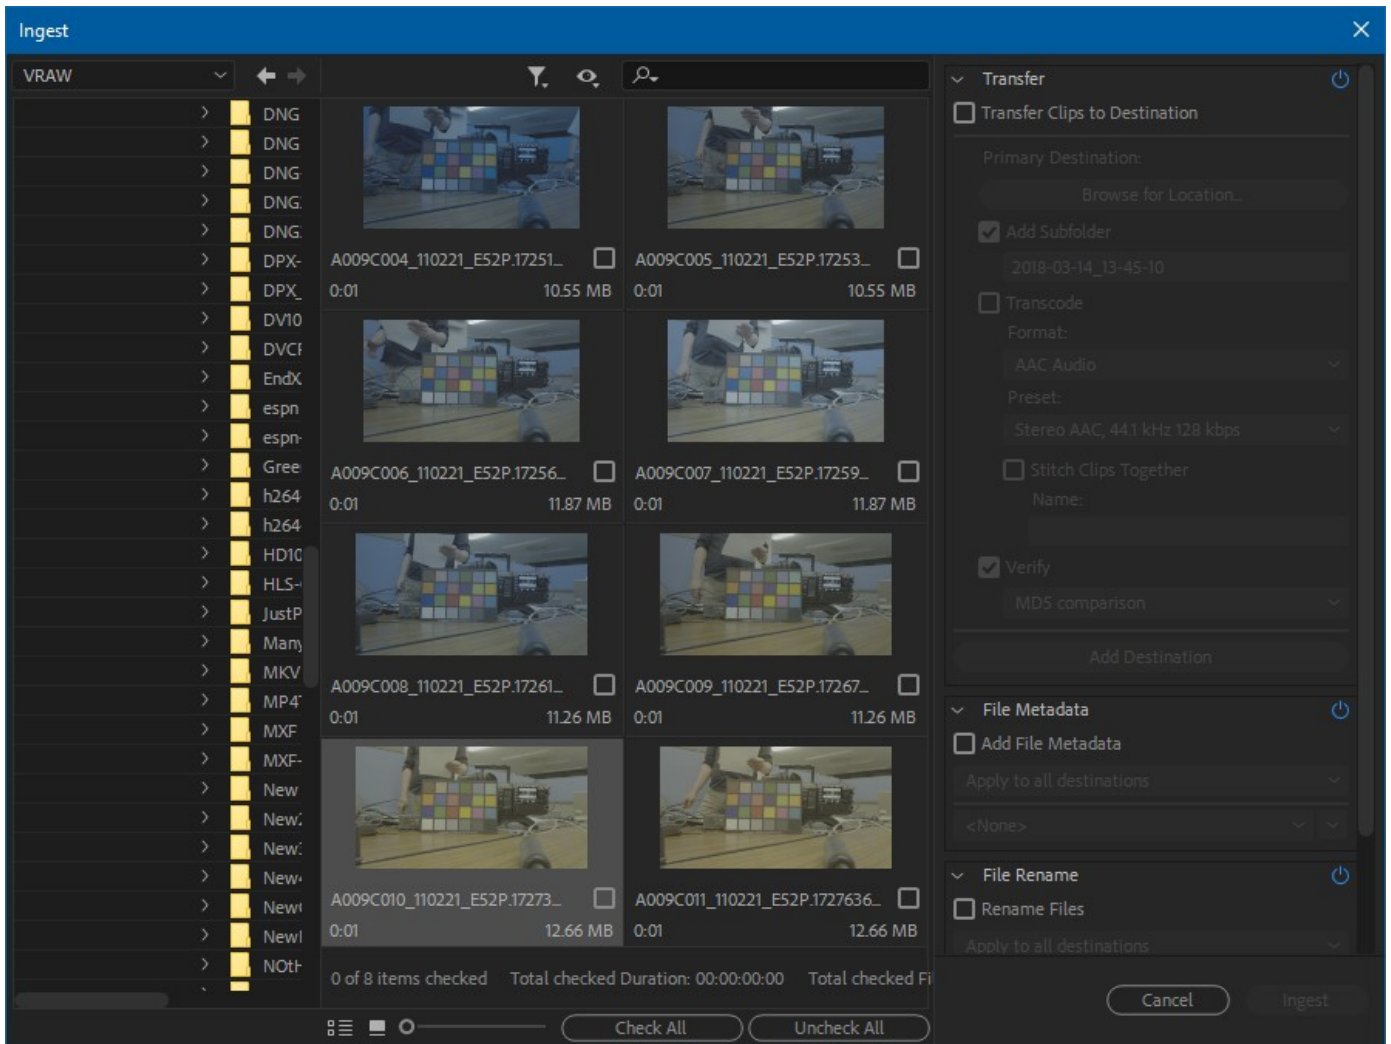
Ingest

VRAW

DNG
DNG
DNG
DNG
DNG
DPX-
DPX_
DV10
DVCI
EndX
espn
espn-
Gree
h264
h264
HD10
HLS-
JustP
Many
MKV
MP4
MXF
MXF-
New
New
New
New
New
New
NOtH

A009C004_110221_E52P.17251... 0:01 10.55 MB
A009C005_110221_E52P.17253... 0:01 10.55 MB
A009C006_110221_E52P.17256... 0:01 11.87 MB
A009C007_110221_E52P.17259... 0:01 11.87 MB
A009C008_110221_E52P.17261... 0:01 11.26 MB
A009C009_110221_E52P.17267... 0:01 11.26 MB
A009C010_110221_E52P.17273... 0:01 12.66 MB
A009C011_110221_E52P.1727636... 0:01 12.66 MB

0 of 8 items checked Total checked Duration: 00:00:00:00 Total checked Fi

Check All
Uncheck All

Transfer
Transfer Clips to Destination
Primary Destination:
Browse for Location...
Add Subfolder
2018-03-14_13-45-10
Transcode
Format:
AAC Audio
Preset:
Stereo AAC, 44.1 kHz 128 kbps
Stitch Clips Together
Name:
Verify
MD5 comparison
Add Destination

File Metadata
Add File Metadata
Apply to all destinations
<None>

File Rename
Rename Files
Apply to all destinations

Cancel
Ingest